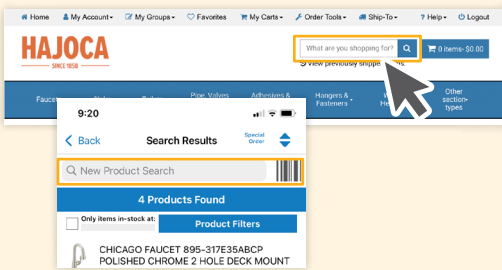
Home My Account My Groups Favorites My Carts Order Tools Ship-To ? Help Logout

HAJOCA
SINCE 1858

What are you shopping for?

0 items - $0.00

View previously shipp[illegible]

Faucet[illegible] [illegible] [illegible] Pipe, Valves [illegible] Adhesives & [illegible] Hangers & Fasteners W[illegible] He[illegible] Other section types

9:20

Back Search Results Special Order

New Product Search

4 Products Found

Only items in-stock at:

Product Filters

CHICAGO FAUCET 895-317E35ABCP POLISHED CHROME 2 HOLE DECK MOUNT